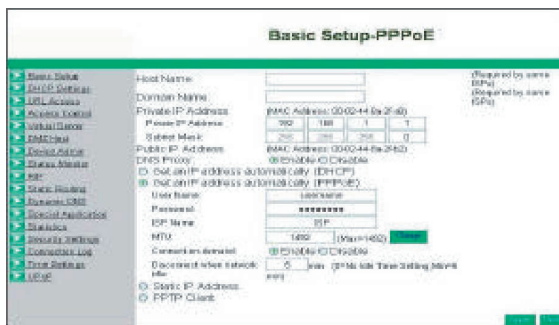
Basic Setup-PPPoE

Basic Setup
DHCP Settings
URL Access
Access Control
Virtual Server
DMZ Host
Device Admin
Status Monitor
RIP
Static Routing
Dynamic DNS
Special Application
Statistics
Security Settings
Connection Log
Time Settings
UPnP

Host Name: (Required by some ISPs)

Domain Name: (Required by some ISPs)

Private IP Address (MAC Address: 00-02-44-0a-2f-a3)

Private IP Address: 192 . 168 . 1 . 1

Subnet Mask: 255 . 255 . 255 . 0

Public IP Address (MAC Address: 00-02-44-0a-2f-b2)

DNS Proxy: Enable Disable

Obtain IP address automatically (DHCP)

Obtain IP address automatically (PPPoE)

User Name: username

Password: ••••••••

ISP Name: ISP

MTU: 1492 (Max=1492) Default

Connect on demand: Enable Disable

Disconnect when network idle: 5 mins (0=No Idle Time Setting,Max=9999)

Static IP Address

PPTP Client

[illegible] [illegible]